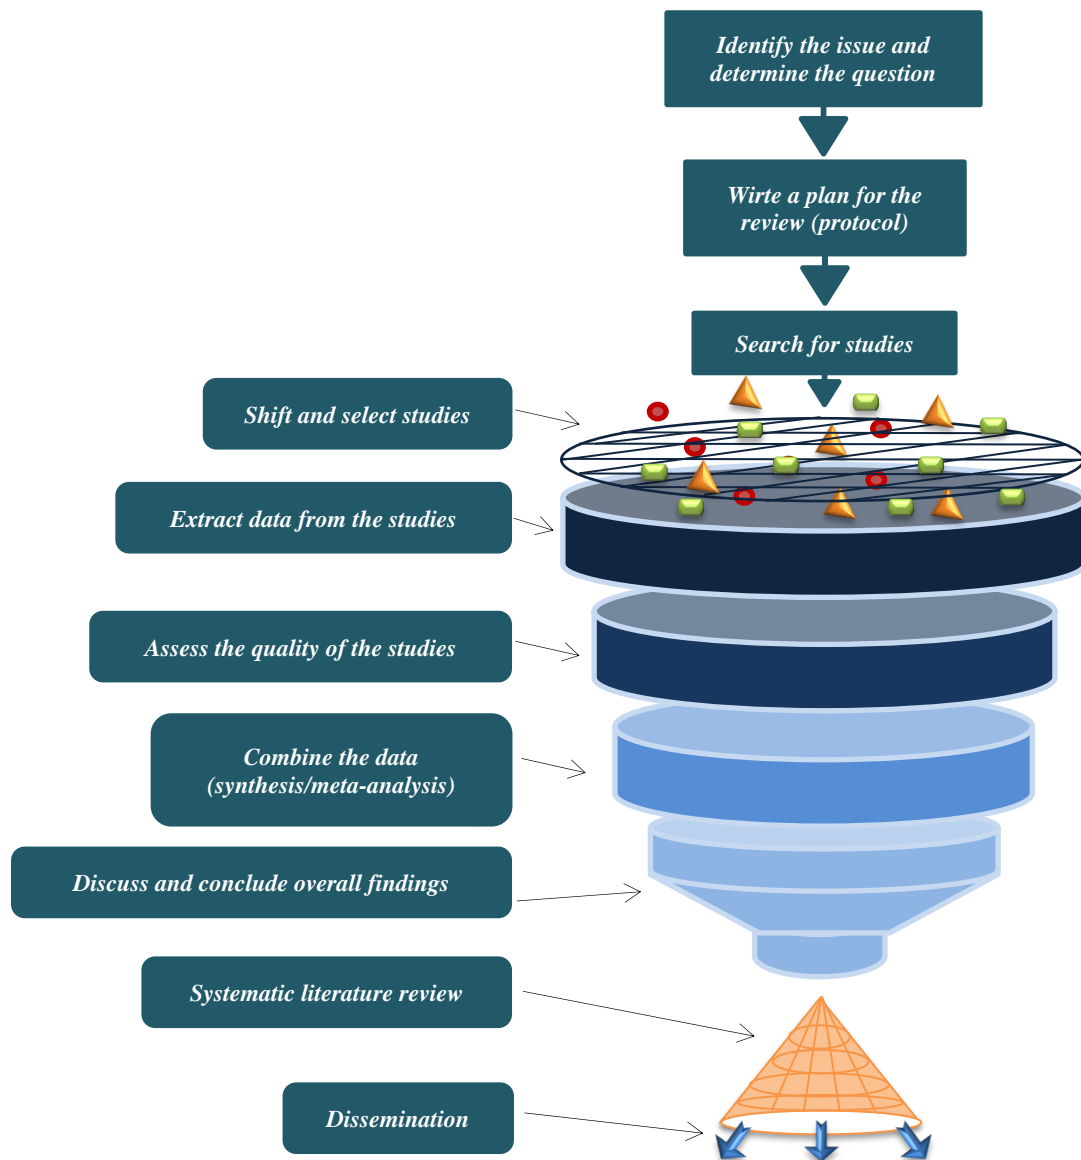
Identify the issue and determine the question

Wirte a plan for the review (protocol)

Search for studies

Shift and select studies

Extract data from the studies

Assess the quality of the studies

Combine the data (synthesis/meta-analysis)

Discuss and conclude overall findings

Systematic literature review

Dissemination